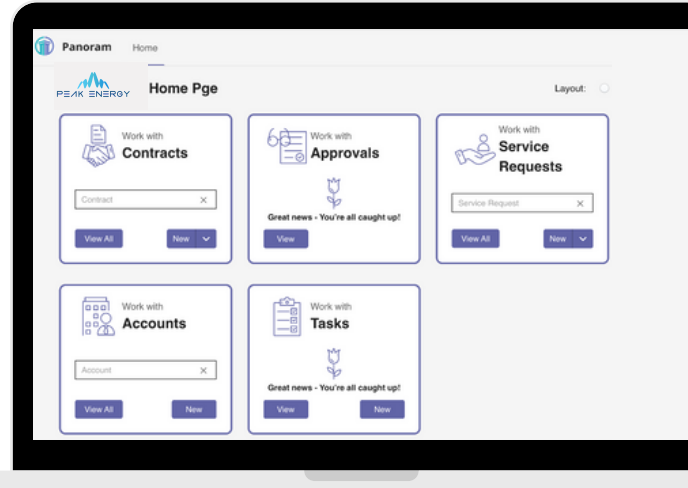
Panoram Home

PEAK ENERGY

Home Pge

Layout:

Work with
Contracts

Contract

View All

New

Work with
Approvals

Great news - You're all caught up!

View

Work with
Service Requests

Service Request

View All

New

Work with
Accounts

Account

View All

New

Work with
Tasks

Great news - You're all caught up!

View

New